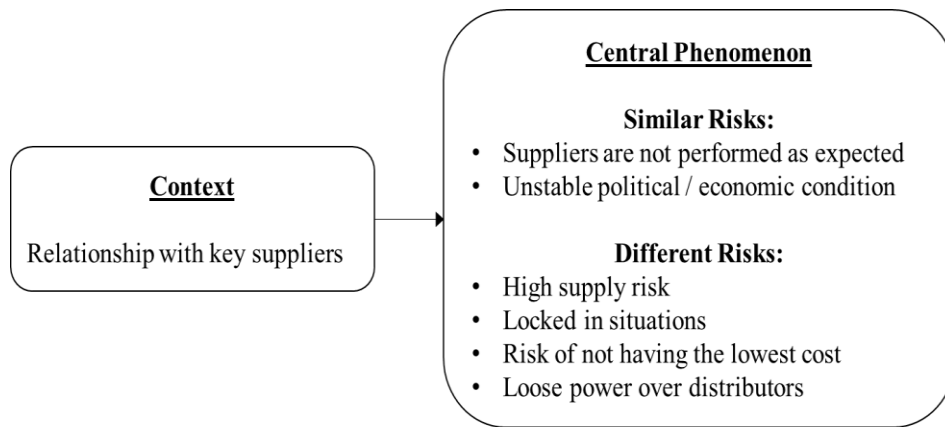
Context

Relationship with key suppliers

Central Phenomenon

Similar Risks:
• Suppliers are not performed as expected
• Unstable political / economic condition

Different Risks:
• High supply risk
• Locked in situations
• Risk of not having the lowest cost
• Loose power over distributors